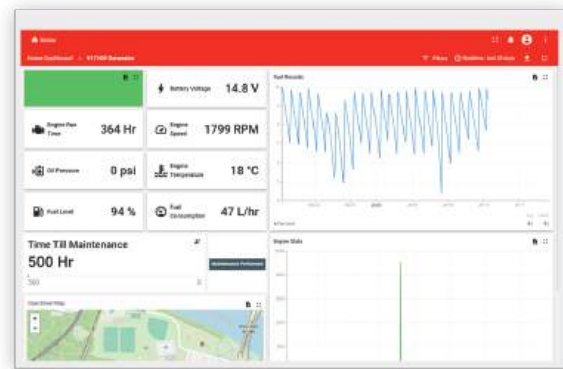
Home

Home Dashboard > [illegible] Generator

Filters Realtime: last 24 days

Battery Voltage 14.8 V

Fuel Records

Engine Run Time 364 Hr

Engine Speed 1799 RPM

Oil Pressure 0 psi

Engine Temperature 18 °C

Fuel Level 94 %

Fuel Consumption 47 L/hr

Time Till Maintenance

500 Hr

500

0

Maintenance Performed

Engine Stats

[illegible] Map